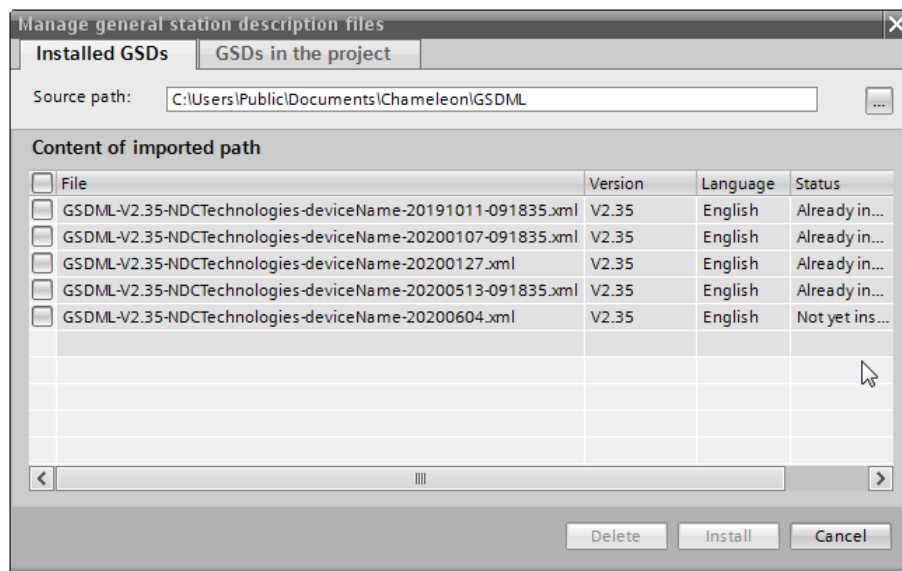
Manage general station description files

Installed GSDs | GSDs in the project

Source path: C:\Users\Public\Documents\Chameleon\GSDML ...

Content of imported path

| File | Version | Language | Status |
|---|---|---|---|
| GSDML-V2.35-NDCTechnologies-deviceName-20191011-091835.xml | V2.35 | English | Already in... |
| GSDML-V2.35-NDCTechnologies-deviceName-20200107-091835.xml | V2.35 | English | Already in... |
| GSDML-V2.35-NDCTechnologies-deviceName-20200127.xml | V2.35 | English | Already in... |
| GSDML-V2.35-NDCTechnologies-deviceName-20200513-091835.xml | V2.35 | English | Already in... |
| GSDML-V2.35-NDCTechnologies-deviceName-20200604.xml | V2.35 | English | Not yet ins... |

Delete Install Cancel